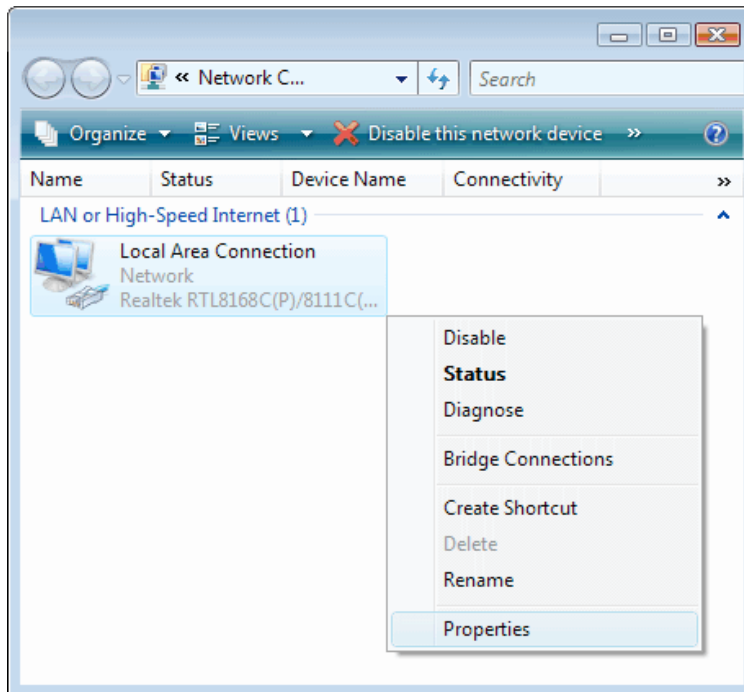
« Network C...

Search

Organize Views Disable this network device »

Name Status Device Name Connectivity »

LAN or High-Speed Internet (1)

Local Area Connection
Network
Realtek RTL8168C(P)/8111C(...

Disable
**Status**
Diagnose
Bridge Connections
Create Shortcut
Delete
Rename
Properties